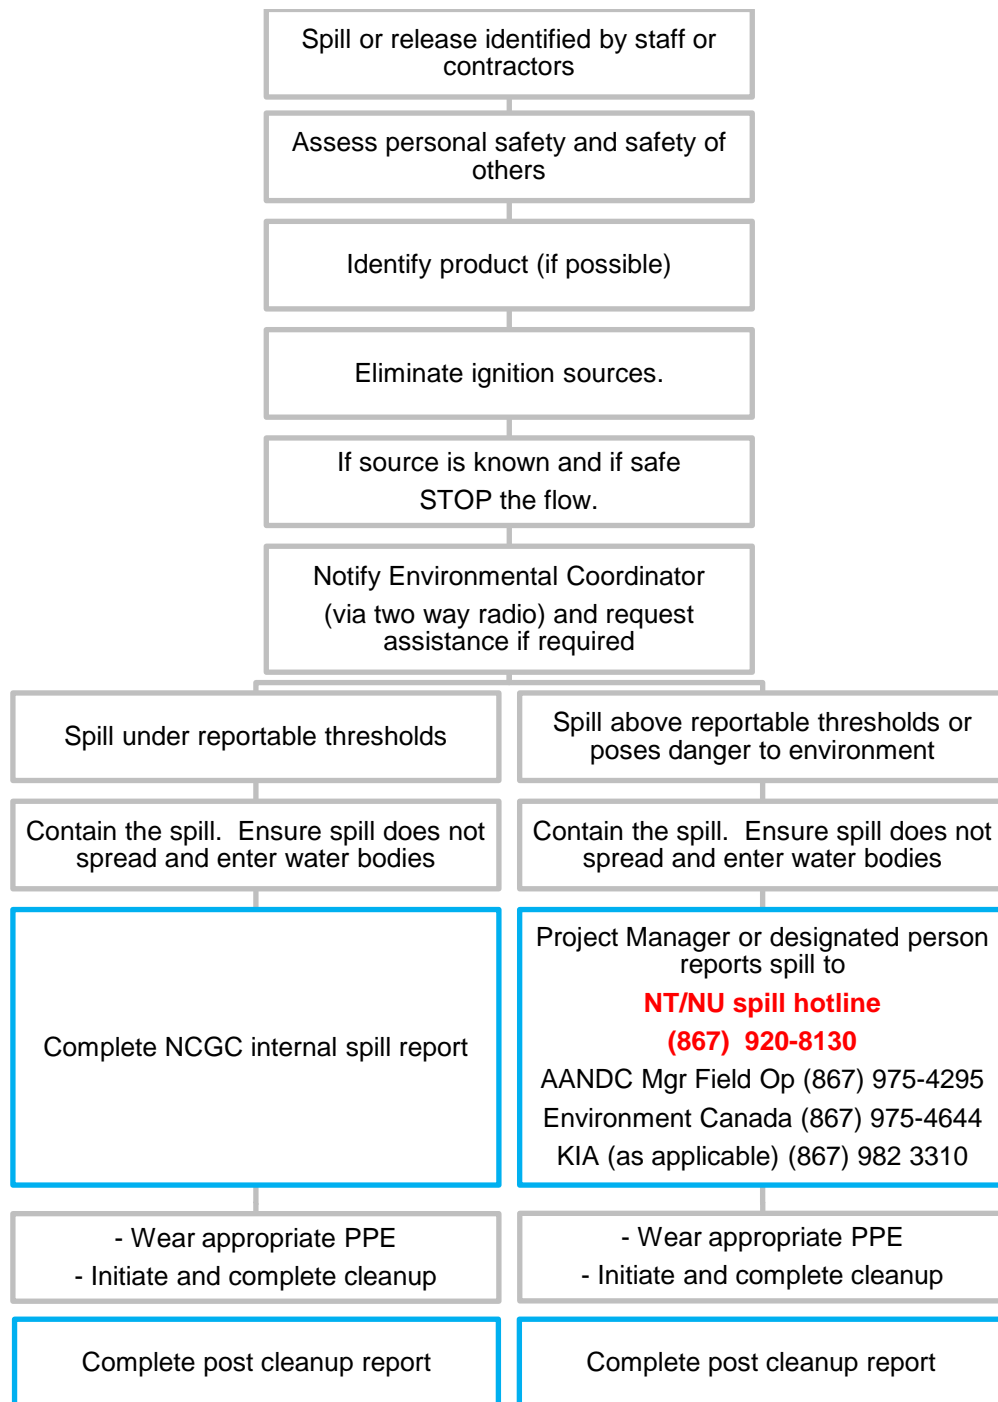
Spill or release identified by staff or contractors

Assess personal safety and safety of others

Identify product (if possible)

Eliminate ignition sources.

If source is known and if safe STOP the flow.

Notify Environmental Coordinator (via two way radio) and request assistance if required

Spill under reportable thresholds

Spill above reportable thresholds or poses danger to environment

Contain the spill. Ensure spill does not spread and enter water bodies

Contain the spill. Ensure spill does not spread and enter water bodies

Complete NCGC internal spill report

Project Manager or designated person reports spill to
NT/NU spill hotline
(867) 920-8130
AANDC Mgr Field Op (867) 975-4295
Environment Canada (867) 975-4644
KIA (as applicable) (867) 982 3310

- Wear appropriate PPE
- Initiate and complete cleanup

- Wear appropriate PPE
- Initiate and complete cleanup

Complete post cleanup report

Complete post cleanup report